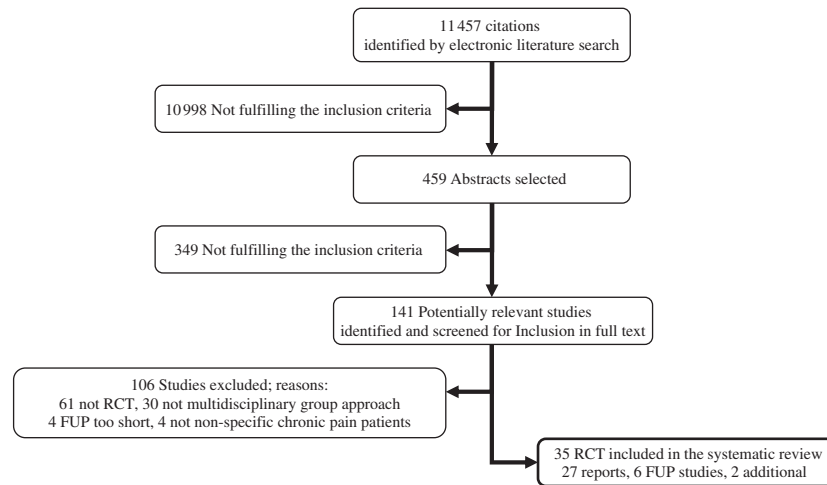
11 457 citations
identified by electronic literature search

10 998 Not fulfilling the inclusion criteria

459 Abstracts selected

349 Not fulfilling the inclusion criteria

141 Potentially relevant studies
identified and screened for Inclusion in full text

106 Studies excluded; reasons:
61 not RCT, 30 not multidisciplinary group approach
4 FUP too short, 4 not non-specific chronic pain patients

35 RCT included in the systematic review
27 reports, 6 FUP studies, 2 additional